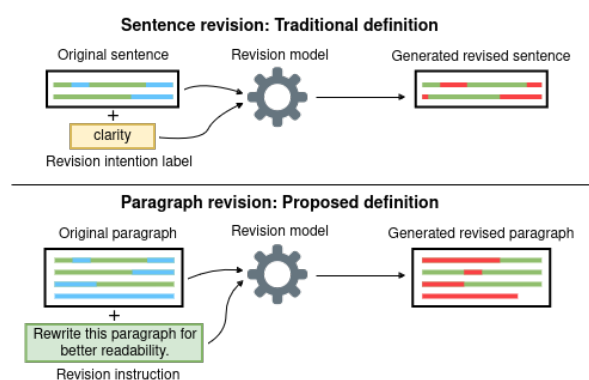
Sentence revision: Traditional definition

Original sentence

+

clarity

Revision intention label

Revision model

Generated revised sentence

Paragraph revision: Proposed definition

Original paragraph

+

Rewrite this paragraph for better readability.

Revision instruction

Revision model

Generated revised paragraph